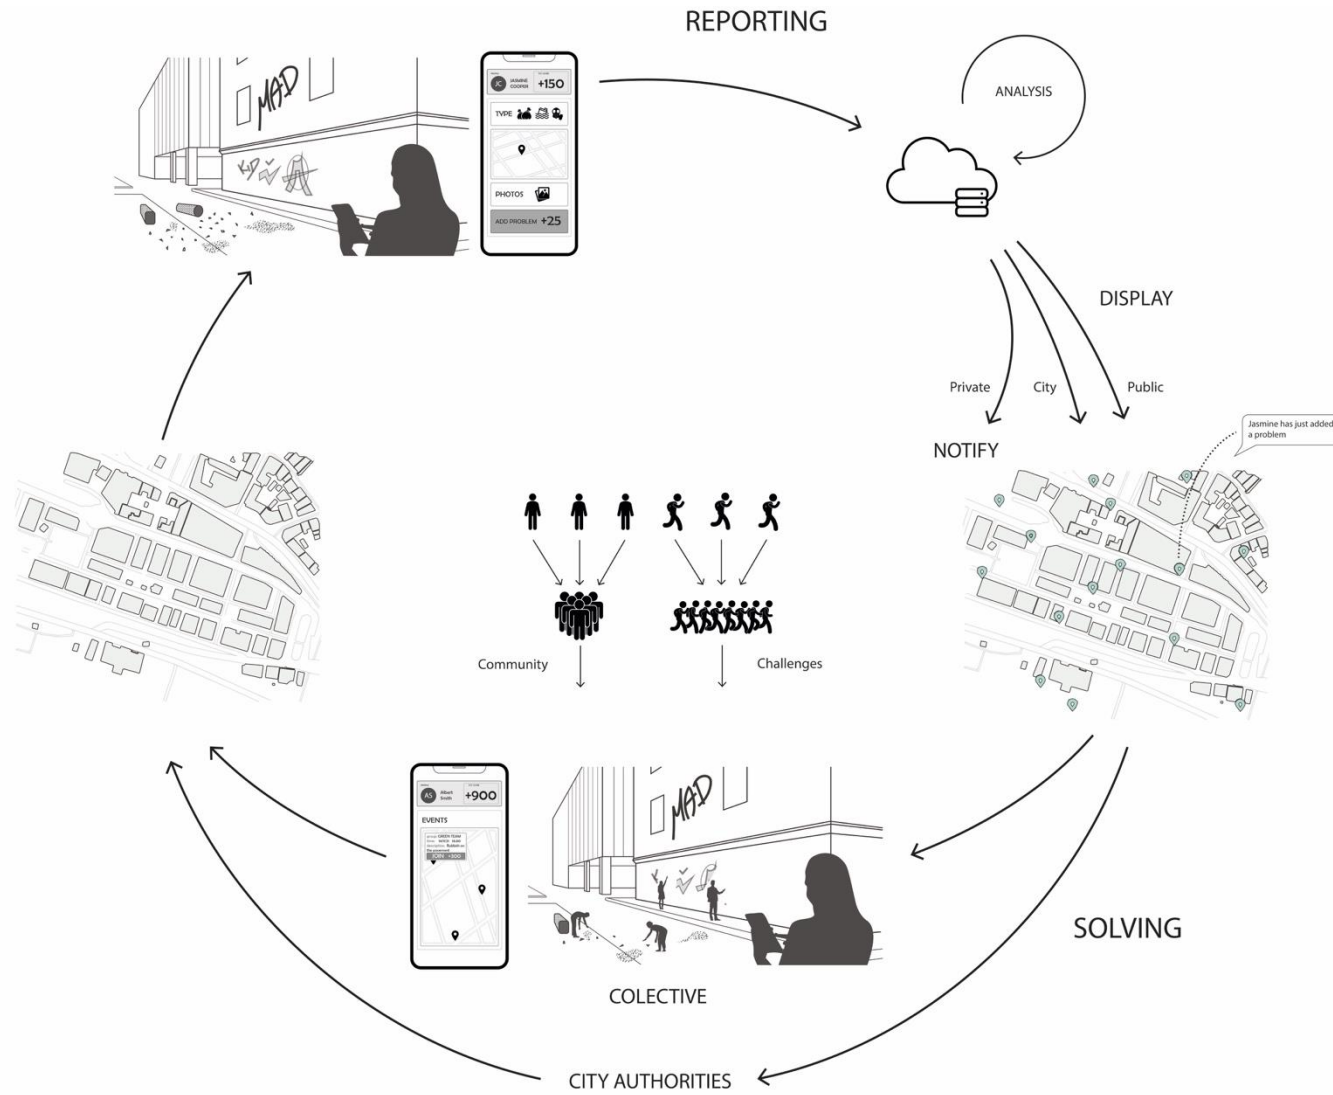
REPORTING

MAD

JC JASMINE COOPER +150

TYPE

PHOTOS

ADD PROBLEM +25

ANALYSIS

DISPLAY

Private

City

Public

NOTIFY

Jasmine has just added a problem

Community

Challenges

AS Albert Smith +900

EVENTS

JOIN +300

MAD

SOLVING

COLECTIVE

CITY AUTHORITIES